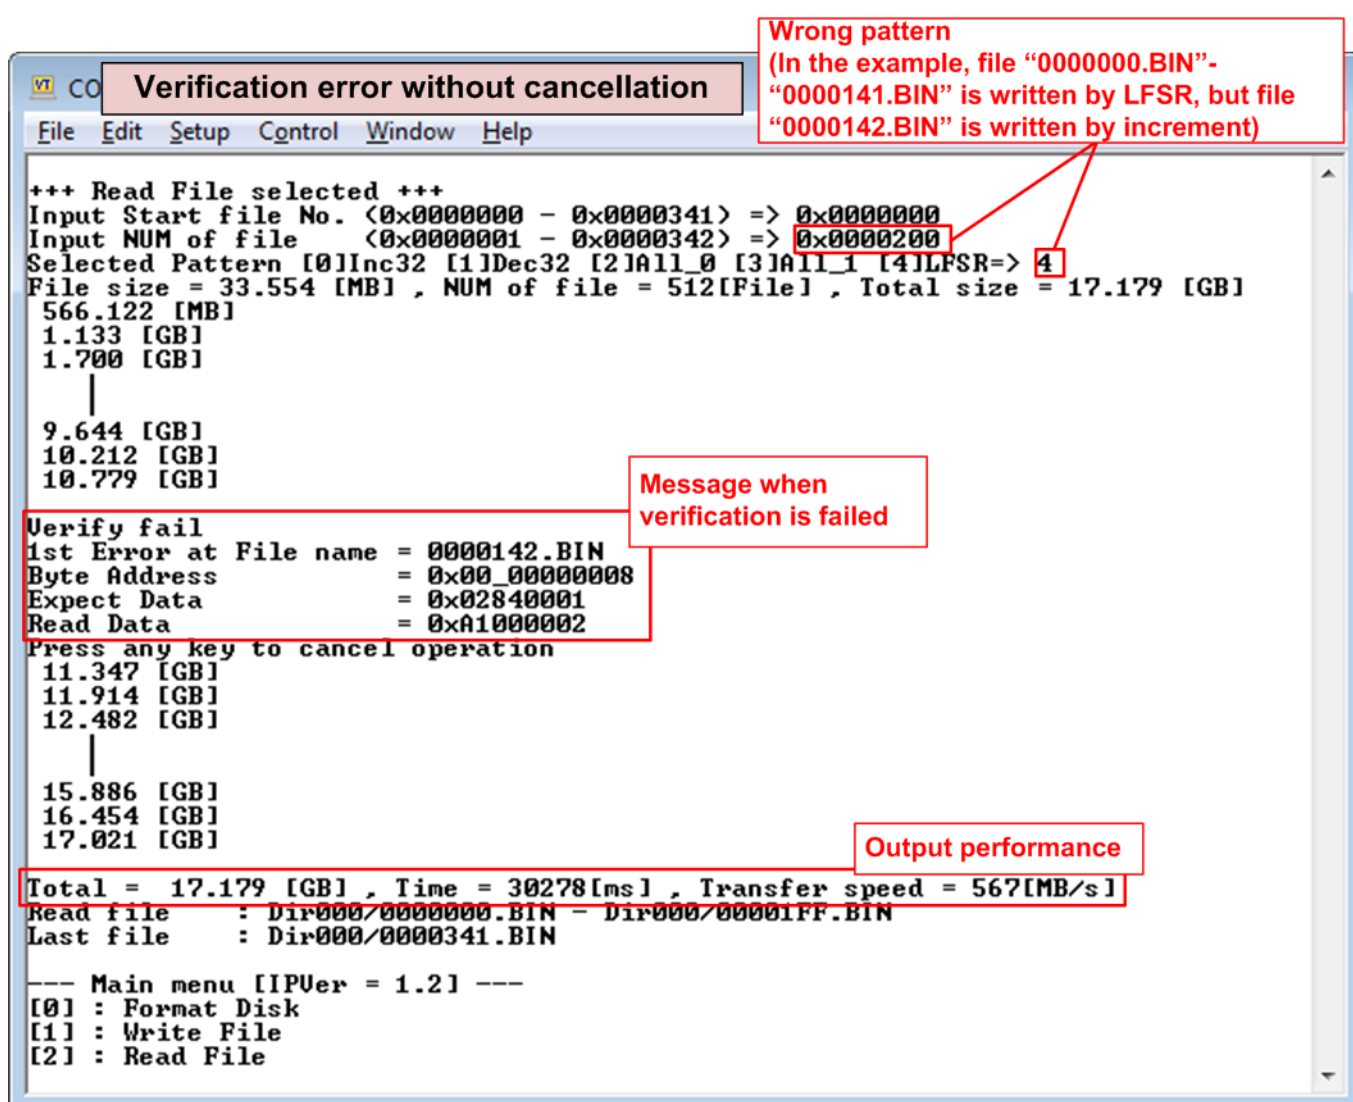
CO Verification error without cancellation

Wrong pattern
(In the example, file “0000000.BIN”-“0000141.BIN” is written by LFSR, but file “0000142.BIN” is written by increment)

File Edit Setup Control Window Help

+++ Read File selected +++
Input Start file No. (0x0000000 - 0x0000341) => 0x0000000
Input NUM of file (0x0000001 - 0x0000342) => 0x0000200
Selected Pattern [0]Inc32 [1]Dec32 [2]All_0 [3]All_1 [4]LFSR=> 4
File size = 33.554 [MB] , NUM of file = 512[File] , Total size = 17.179 [GB]
566.122 [MB]
1.133 [GB]
1.700 [GB]

9.644 [GB]
10.212 [GB]
10.779 [GB]

Message when verification is failed

Verify fail
1st Error at File name = 0000142.BIN
Byte Address = 0x00_00000008
Expect Data = 0x02840001
Read Data = 0xA1000002
Press any key to cancel operation
11.347 [GB]
11.914 [GB]
12.482 [GB]

15.886 [GB]
16.454 [GB]
17.021 [GB]

Output performance

Total = 17.179 [GB] , Time = 30278[ms] , Transfer speed = 567[MB/s]
Read file : Dir000/0000000.BIN - Dir000/00001FF.BIN
Last file : Dir000/0000341.BIN

--- Main menu [IPVer = 1.2] ---
[0] : Format Disk
[1] : Write File
[2] : Read File